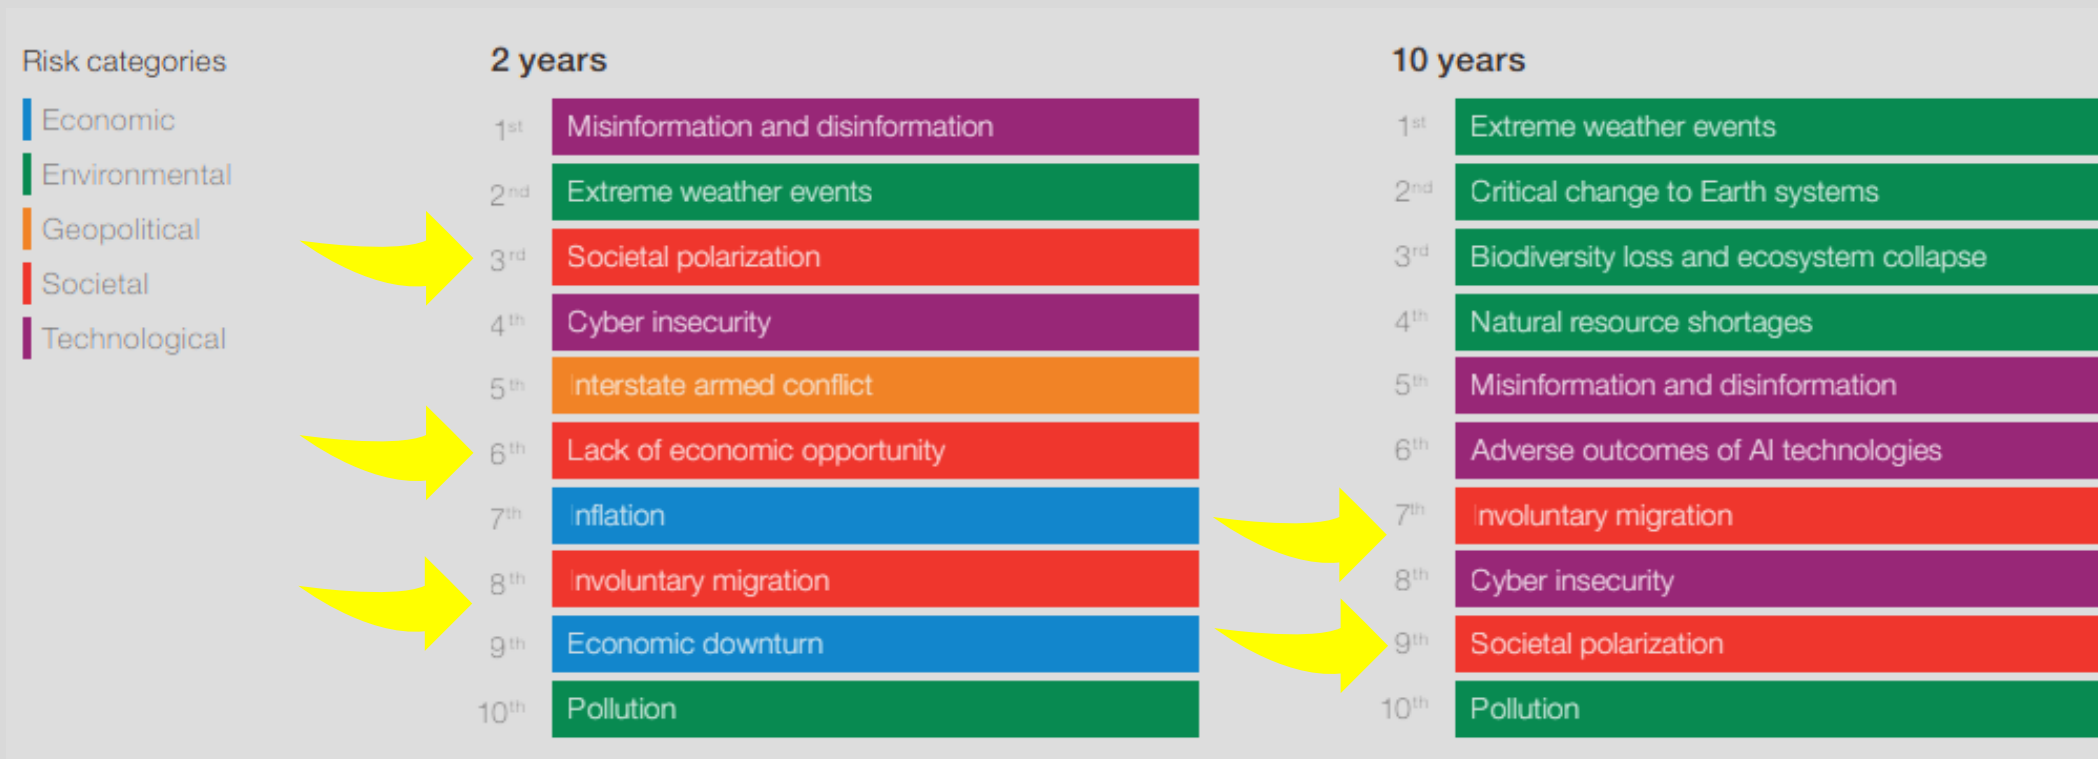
Risk categories

Economic

Environmental

Geopolitical

Societal

Technological

2 years

| | |
|---|---|
| 1st | Misinformation and disinformation |
| 2nd | Extreme weather events |
| 3rd | Societal polarization |
| 4th | Cyber insecurity |
| 5th | Interstate armed conflict |
| 6th | Lack of economic opportunity |
| 7th | Inflation |
| 8th | Involuntary migration |
| 9th | Economic downturn |
| 10th | Pollution |

10 years

| | |
|---|---|
| 1st | Extreme weather events |
| 2nd | Critical change to Earth systems |
| 3rd | Biodiversity loss and ecosystem collapse |
| 4th | Natural resource shortages |
| 5th | Misinformation and disinformation |
| 6th | Adverse outcomes of AI technologies |
| 7th | Involuntary migration |
| 8th | Cyber insecurity |
| 9th | Societal polarization |
| 10th | Pollution |